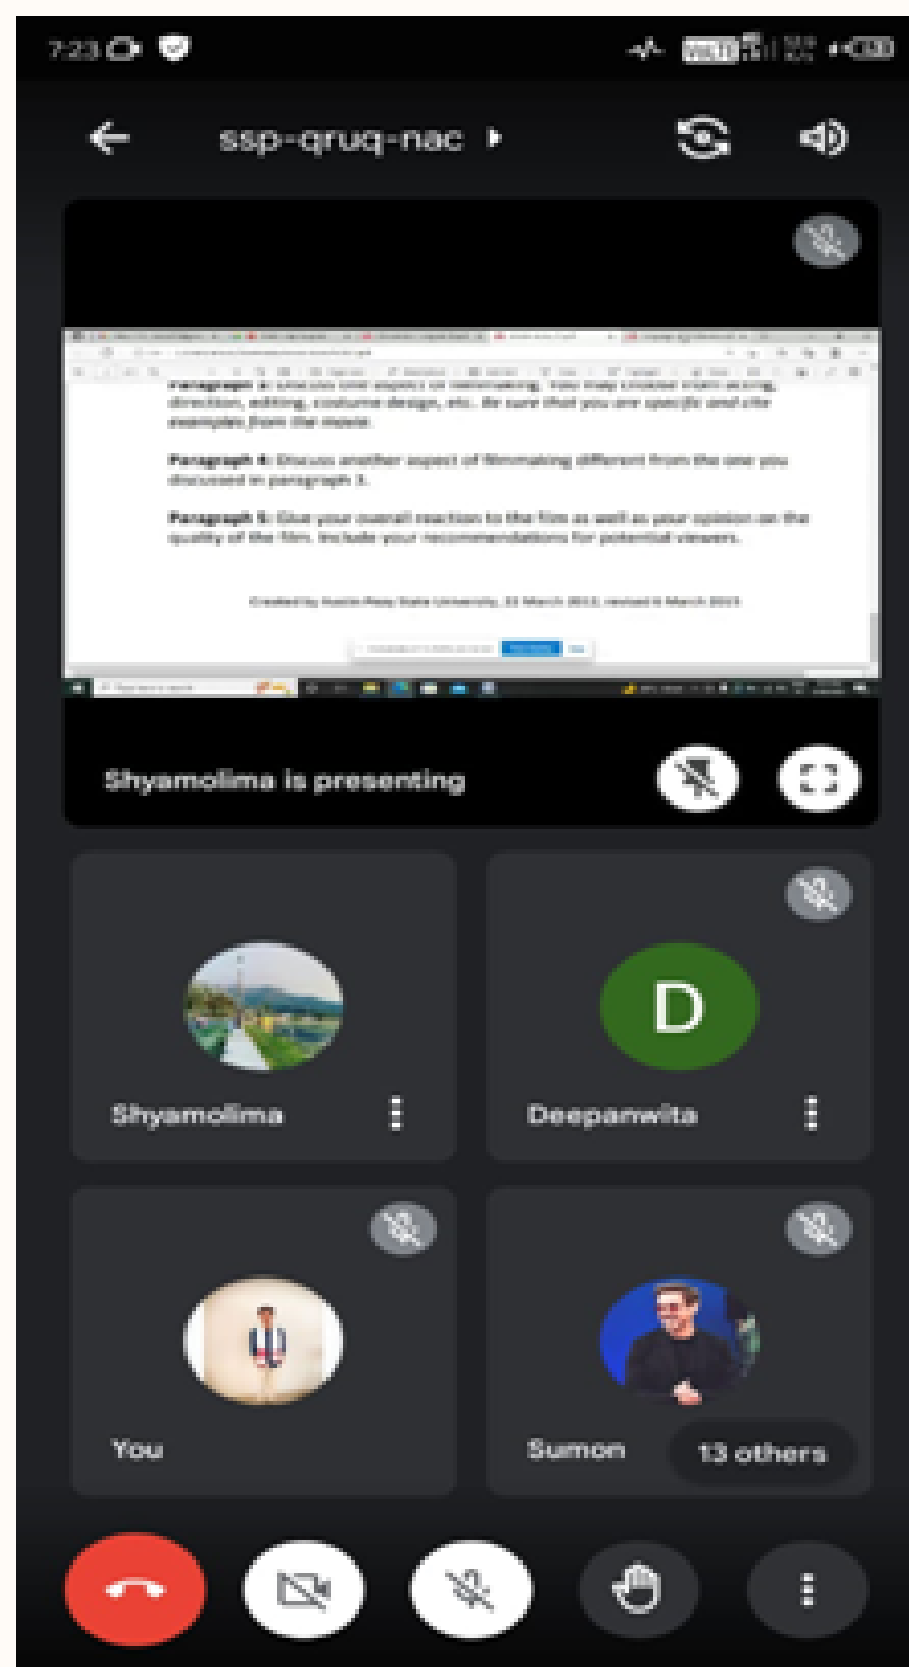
7:23

ssp-qruq-nac

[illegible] direction, editing, costume design, etc. Be sure that you are specific and cite examples from the movie.

Paragraph 4: Discuss another aspect of filmmaking different from the one you discussed in paragraph 3.

Paragraph 5: Give your overall reaction to the film as well as your opinion on the quality of the film. Include your recommendations for potential viewers.

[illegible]

Shyamolima is presenting

D

Shyamolima

Deepanwita

You

Sumon

13 others